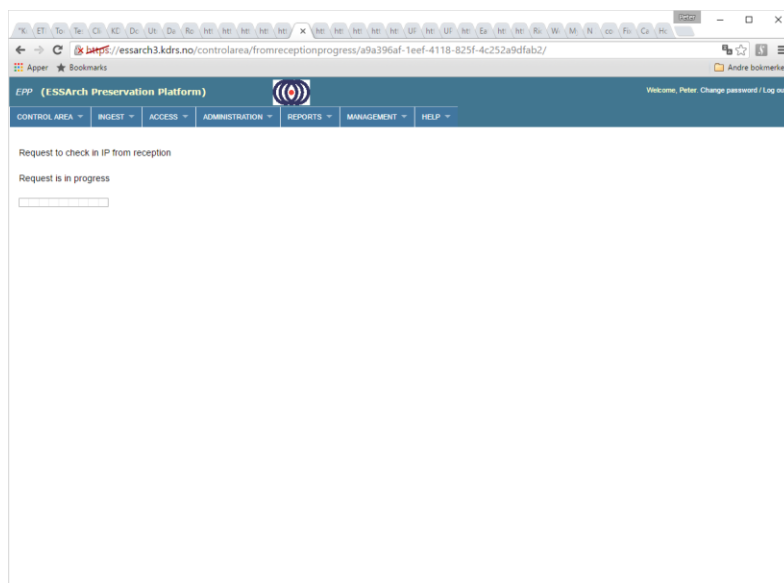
https://essarch3.kdrs.no/controlarea/fromreceptionprogress/a9a396af-1eef-4118-825f-4c252a9dfab2/

Apper Bookmarks Andre bokmerke

EPP (ESSArch Preservation Platform)

Welcome, Peter. Change password / Log ou

CONTROL AREA INGEST ACCESS ADMINISTRATION REPORTS MANAGEMENT HELP

Request to check in IP from reception

Request is in progress